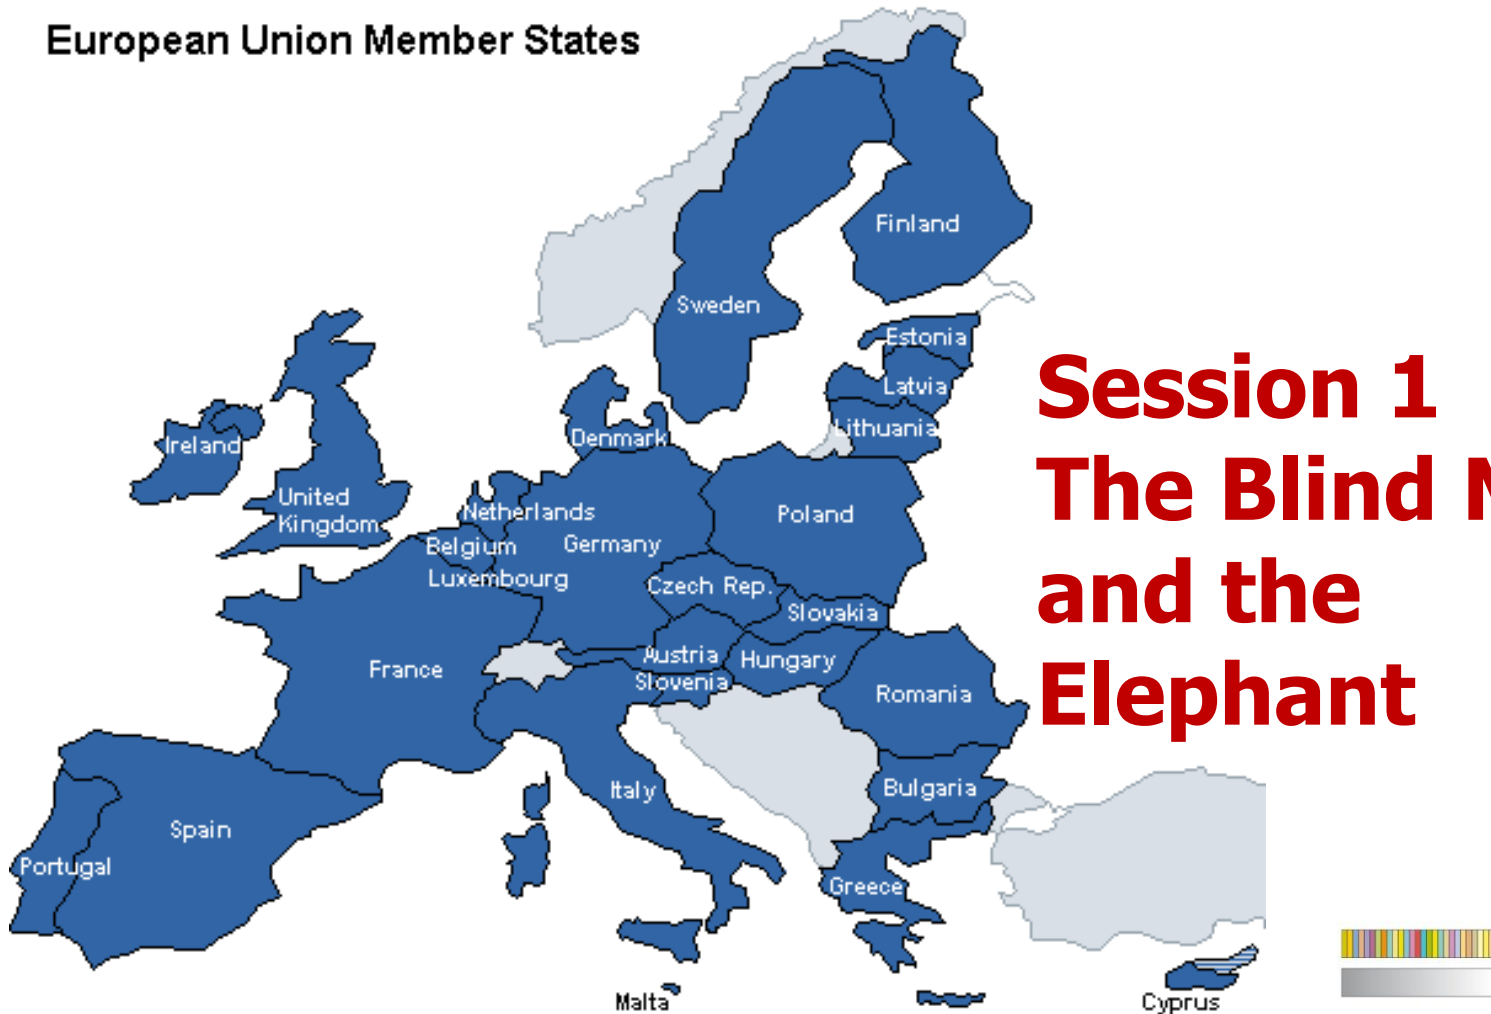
European Union Member States

Finland
Sweden
Estonia
Latvia
Lithuania
Denmark
Ireland
United Kingdom
Netherlands
Poland
Belgium
Germany
Luxembourg
Czech Rep.
Slovakia
Austria
Hungary
Slovenia
France
Romania
Italy
Bulgaria
Spain
Portugal
Greece
Malta
Cyprus

Session 1
The Blind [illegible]
and the
Elephant